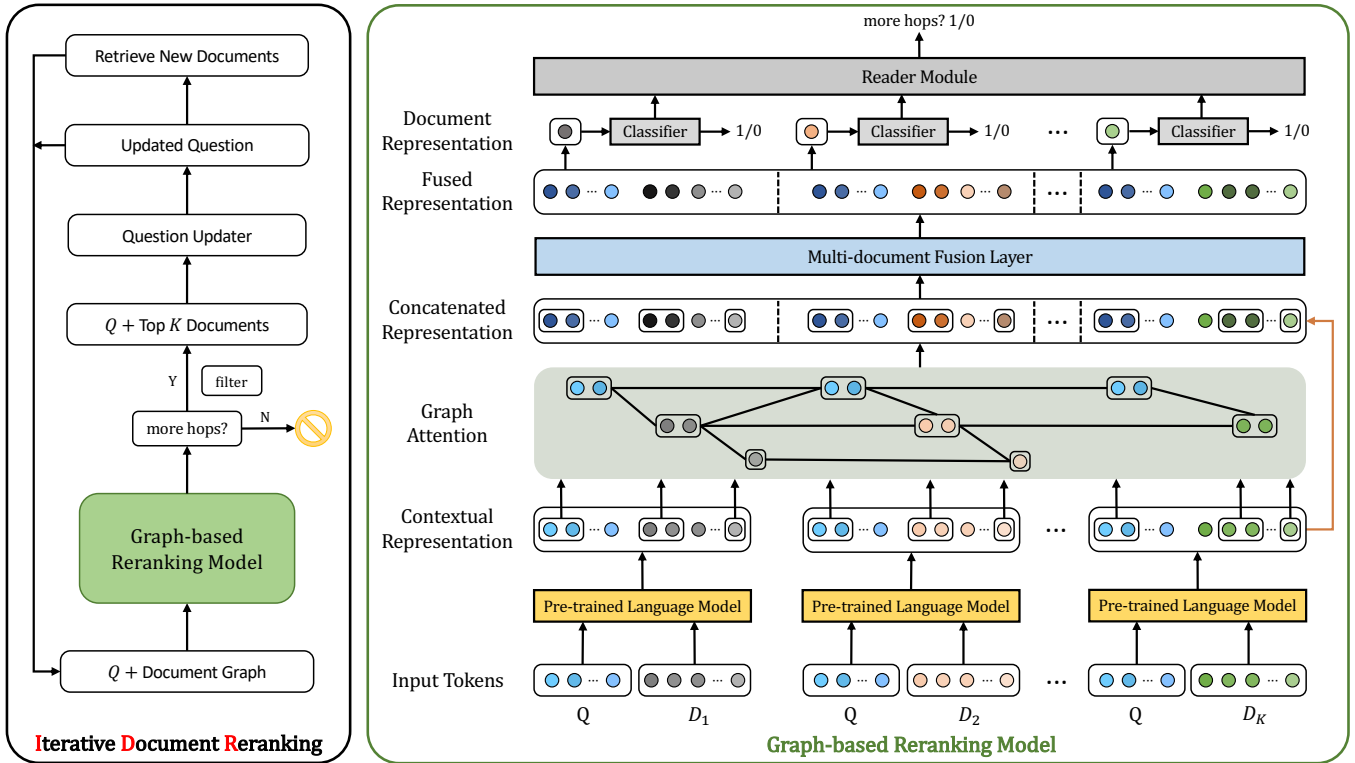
Retrieve New Documents

Updated Question

Question Updater

$Q$ + Top $K$ Documents

Y

filter

more hops?

N

Graph-based Reranking Model

$Q$ + Document Graph

Iterative Document Reranking

more hops? 1/0

Reader Module

Document Representation

Classifier 1/0

Classifier 1/0

...

Classifier 1/0

Fused Representation

...

Multi-document Fusion Layer

Concatenated Representation

...

Graph Attention

Contextual Representation

...

Pre-trained Language Model

Pre-trained Language Model

Pre-trained Language Model

Input Tokens

...

Q $D_1$

Q $D_2$

Q $D_K$

Graph-based Reranking Model